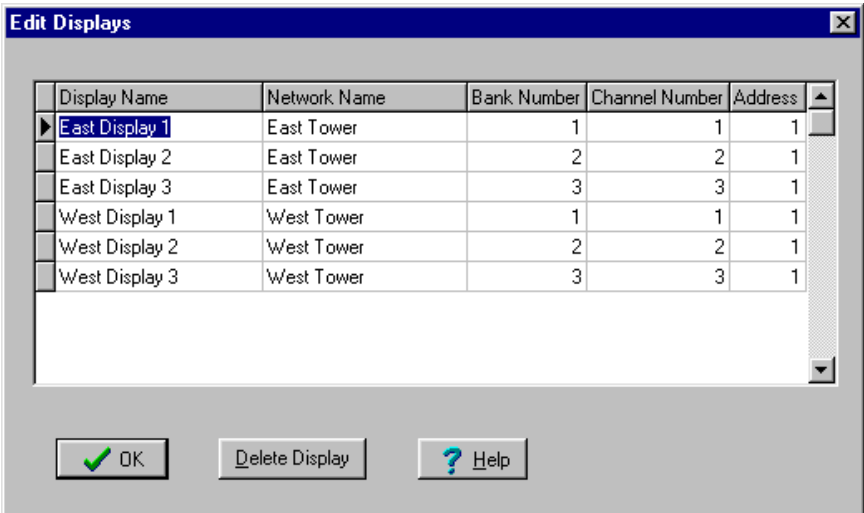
Edit Displays

| Display Name | Network Name | Bank Number | Channel Number | Address |
|---|---|---|---|---|
| East Display 1 | East Tower | 1 | 1 | 1 |
| East Display 2 | East Tower | 2 | 2 | 1 |
| East Display 3 | East Tower | 3 | 3 | 1 |
| West Display 1 | West Tower | 1 | 1 | 1 |
| West Display 2 | West Tower | 2 | 2 | 1 |
| West Display 3 | West Tower | 3 | 3 | 1 |

OK

Delete Display

Help